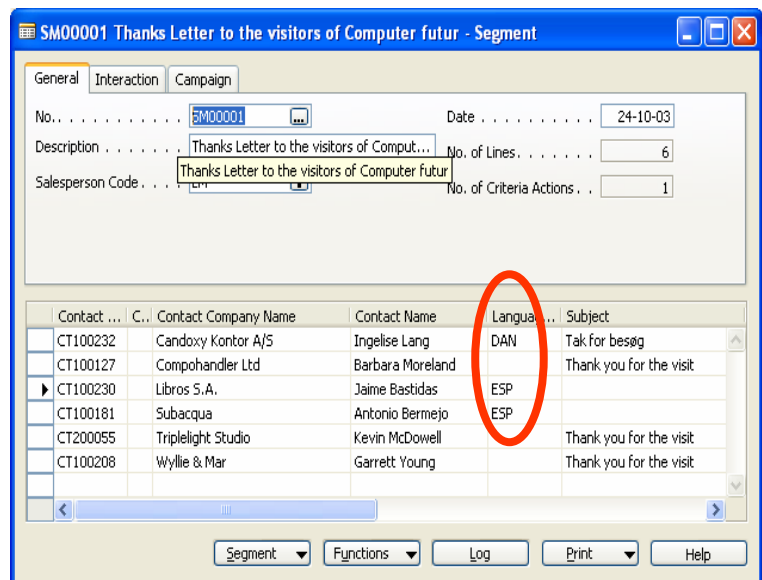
SM00001 Thanks Letter to the visitors of Computer futur - Segment

General | Interaction | Campaign

No. . . . . . . . . . . . SM00001
Description . . . . . . . Thanks Letter to the visitors of Comput...
Thanks Letter to the visitors of Computer futur
Salesperson Code . . . . LM

Date . . . . . . . . . . 24-10-03
No. of Lines. . . . . . . . 6
No. of Criteria Actions . . 1

| Contact ... | C... | Contact Company Name | Contact Name | Langua... | Subject |
|---|---|---|---|---|---|
| CT100232 | | Candoxy Kontor A/S | Ingelise Lang | DAN | Tak for besøg |
| CT100127 | | Compohandler Ltd | Barbara Moreland | | Thank you for the visit |
| CT100230 | | Libros S.A. | Jaime Bastidas | ESP | |
| CT100181 | | Subacqua | Antonio Bermejo | ESP | |
| CT200055 | | Triplelight Studio | Kevin McDowell | | Thank you for the visit |
| CT100208 | | Wyllie & Mar | Garrett Young | | Thank you for the visit |

Segment | Functions | Log | Print | Help